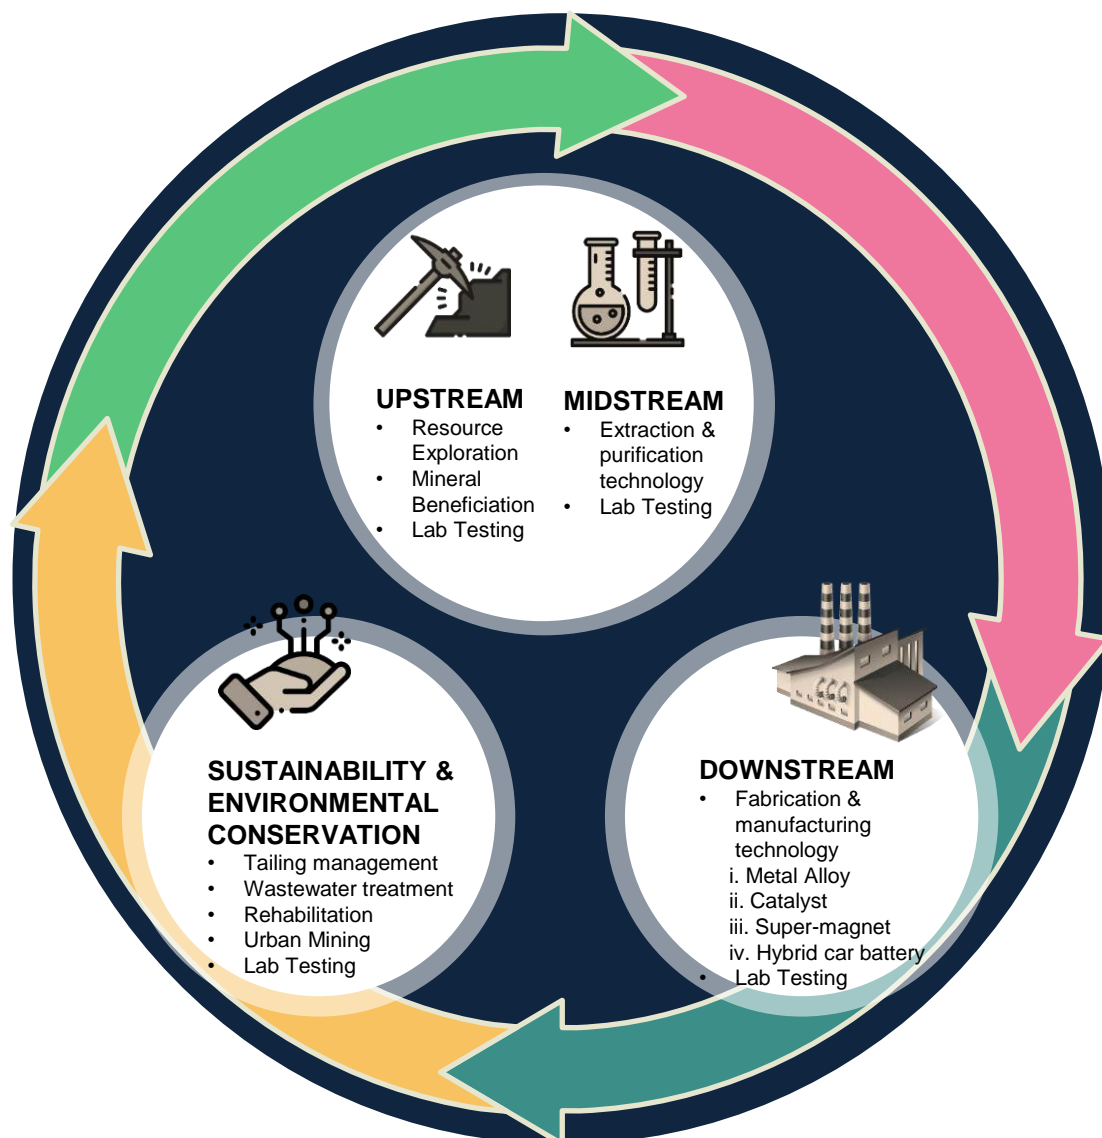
UPSTREAM
- Resource Exploration
- Mineral Beneficiation
- Lab Testing

MIDSTREAM
- Extraction & purification technology
- Lab Testing

SUSTAINABILITY & ENVIRONMENTAL CONSERVATION
- Tailing management
- Wastewater treatment
- Rehabilitation
- Urban Mining
- Lab Testing

DOWNSTREAM
- Fabrication & manufacturing technology
i. Metal Alloy
ii. Catalyst
iii. Super-magnet
iv. Hybrid car battery
- Lab Testing